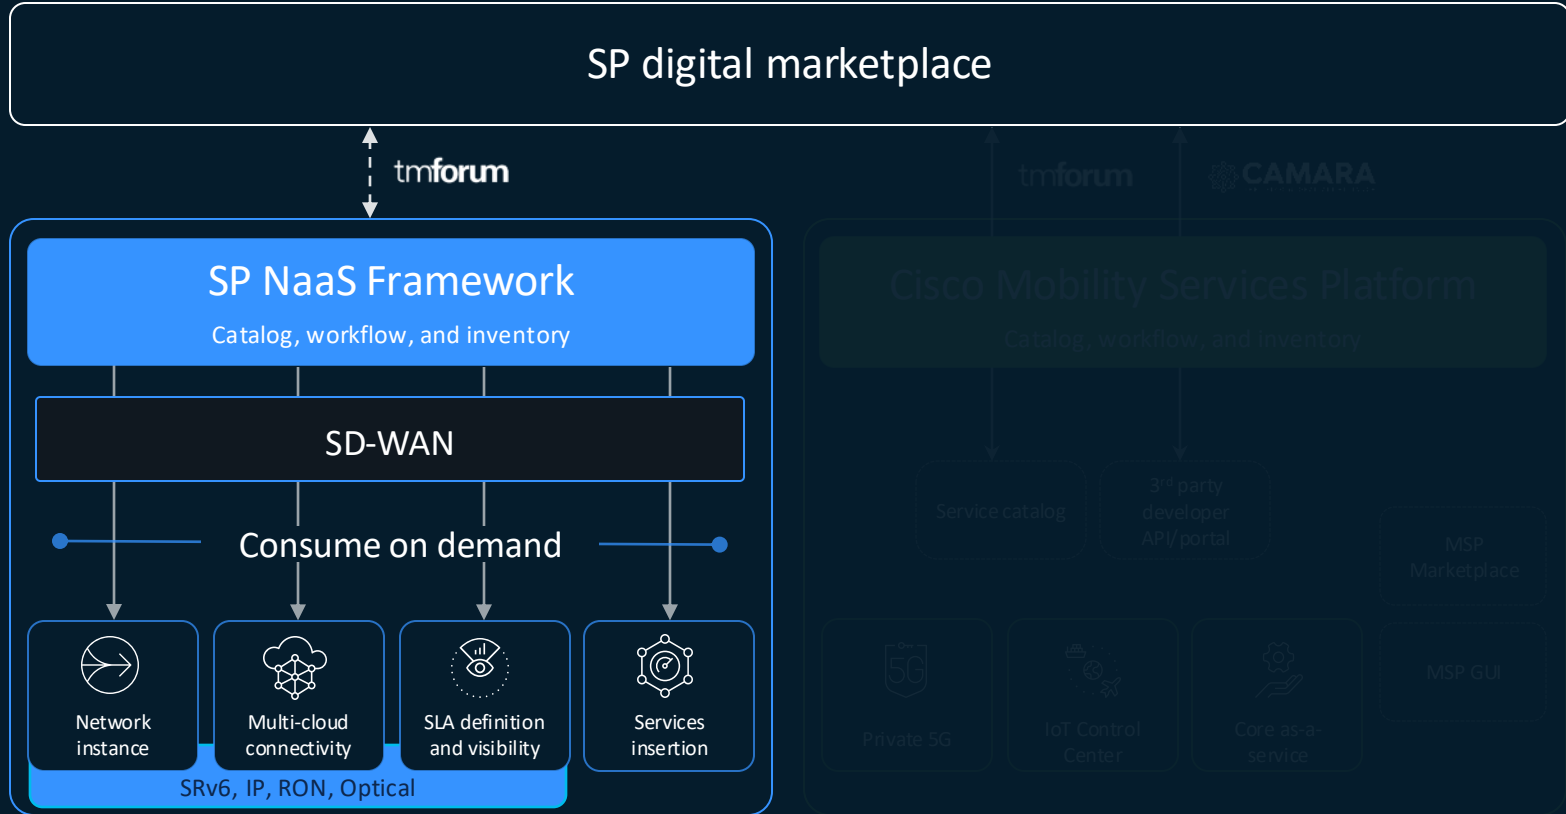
SP digital marketplace

tmforum

SP NaaS Framework

Catalog, workflow, and inventory

SD-WAN

Consume on demand

Network instance

Multi-cloud connectivity

SLA definition and visibility

Services insertion

SRv6, IP, RON, Optical

tmforum

CAMARA

Cisco Mobility Services Platform

Catalog, workflow, and inventory

Service catalog

3rd party developer API/portal

MSP Marketplace

Private 5G

IoT Control Center

Core as-a-service

MSP GUI